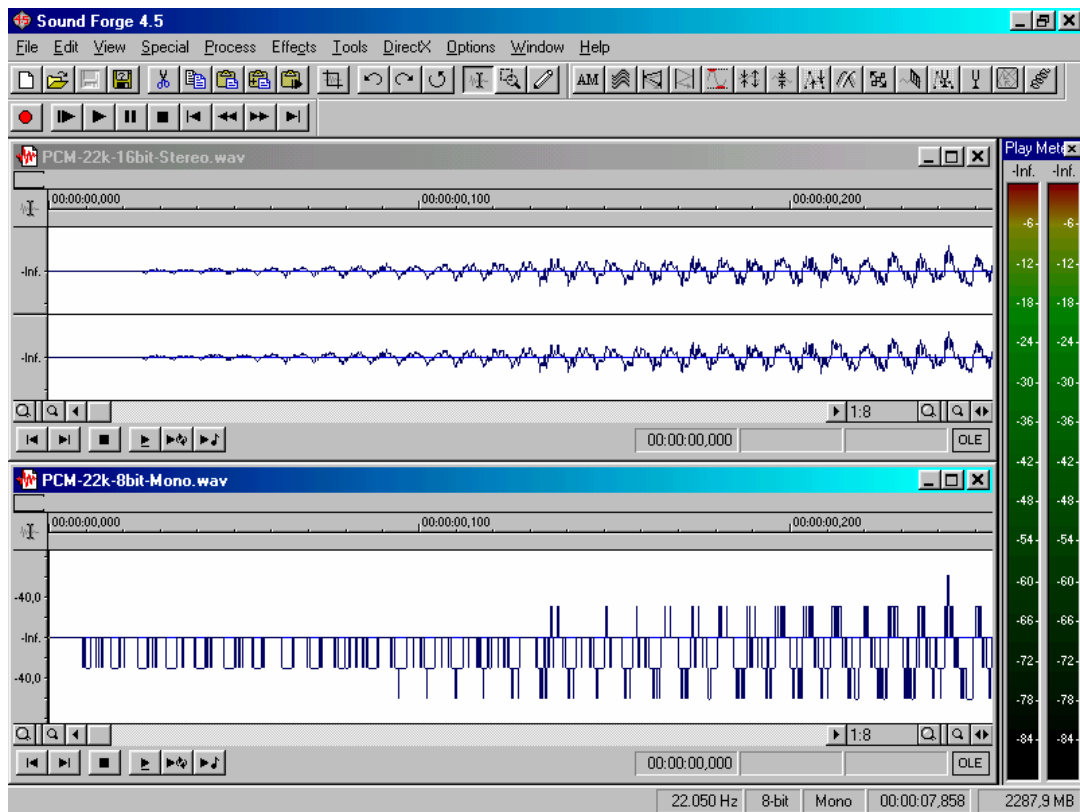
Sound Forge 4.5

File Edit View Special Process Effects Tools DirectX Options Window Help

AM

PCM-22k-16bit-Stereo.wav

00:00:00,000 00:00:00,100 00:00:00,200

-Inf.

-Inf.

1:8

00:00:00,000

OLE

PCM-22k-8bit-Mono.wav

00:00:00,000 00:00:00,100 00:00:00,200

-40,0

-Inf.

-40,0

1:8

00:00:00,000

OLE

Play Mete

| -Inf. | -Inf. |
|---|---|
| -6 | -6 |
| -12 | -12 |
| -18 | -18 |
| -24 | -24 |
| -30 | -30 |
| -36 | -36 |
| -42 | -42 |
| -48 | -48 |
| -54 | -54 |
| -60 | -60 |
| -66 | -66 |
| -72 | -72 |
| -78 | -78 |
| -84 | -84 |

22.050 Hz 8-bit Mono 00:00:07,858 2287,9 MB